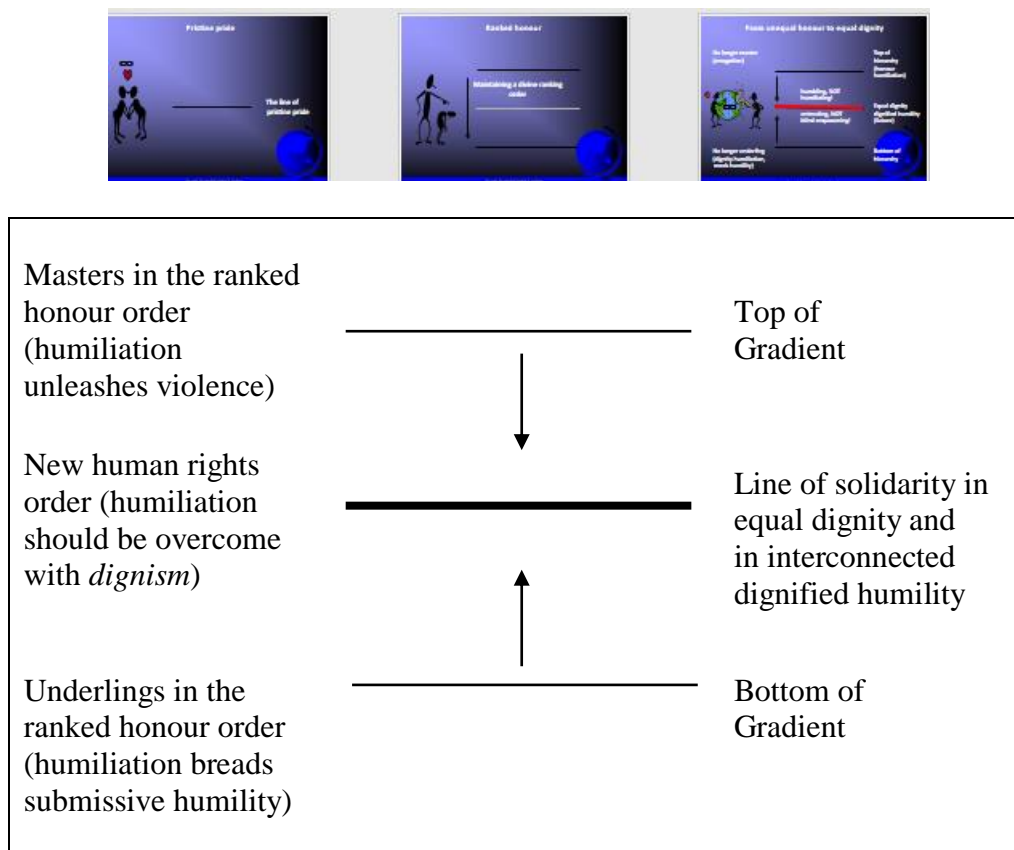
Pristine pride

The line of pristine pride

Ranked honour

Maintaining a divine ranking order

From unequal honour to equal dignity

No longer master (arrogation)

Top of hierarchy (former humiliation)

humbling, NOT humiliating!

uprising, NOT blind empowering!

Equal dignity dignified humility (future)

No longer underling (dignity humiliation, meek humility)

Bottom of hierarchy

Masters in the ranked honour order (humiliation unleashes violence)

Top of Gradient

New human rights order (humiliation should be overcome with *dignism*)

Line of solidarity in equal dignity and in interconnected dignified humility

Underlings in the ranked honour order (humiliation breads submissive humility)

Bottom of Gradient